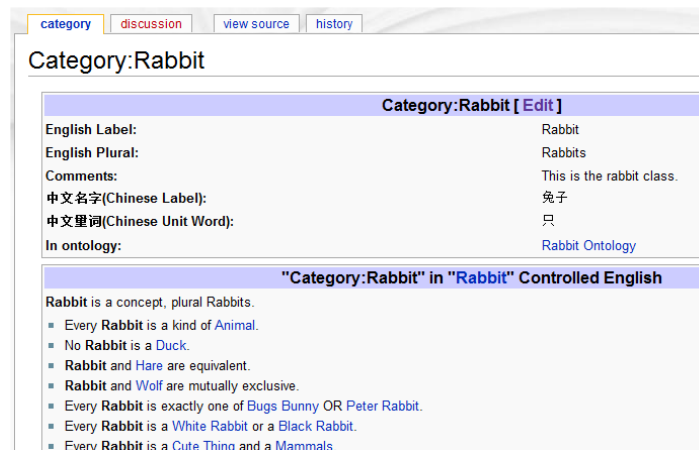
category | discussion | view source | history

Category:Rabbit

Category:Rabbit [ Edit ]

| English Label: | Rabbit |
|---|---|
| English Plural: | Rabbits |
| Comments: | This is the rabbit class. |
| 中文名字(Chinese Label): | 兔子 |
| 中文里词(Chinese Unit Word): | 只 |
| In ontology: | Rabbit Ontology |

"Category:Rabbit" in "Rabbit" Controlled English

Rabbit is a concept, plural Rabbits.

- Every Rabbit is a kind of Animal.
- No Rabbit is a Duck.
- Rabbit and Hare are equivalent.
- Rabbit and Wolf are mutually exclusive.
- Every Rabbit is exactly one of Bugs Bunny OR Peter Rabbit.
- Every Rabbit is a White Rabbit or a Black Rabbit.
- Every Rabbit is a Cute Thing and a Mammals.